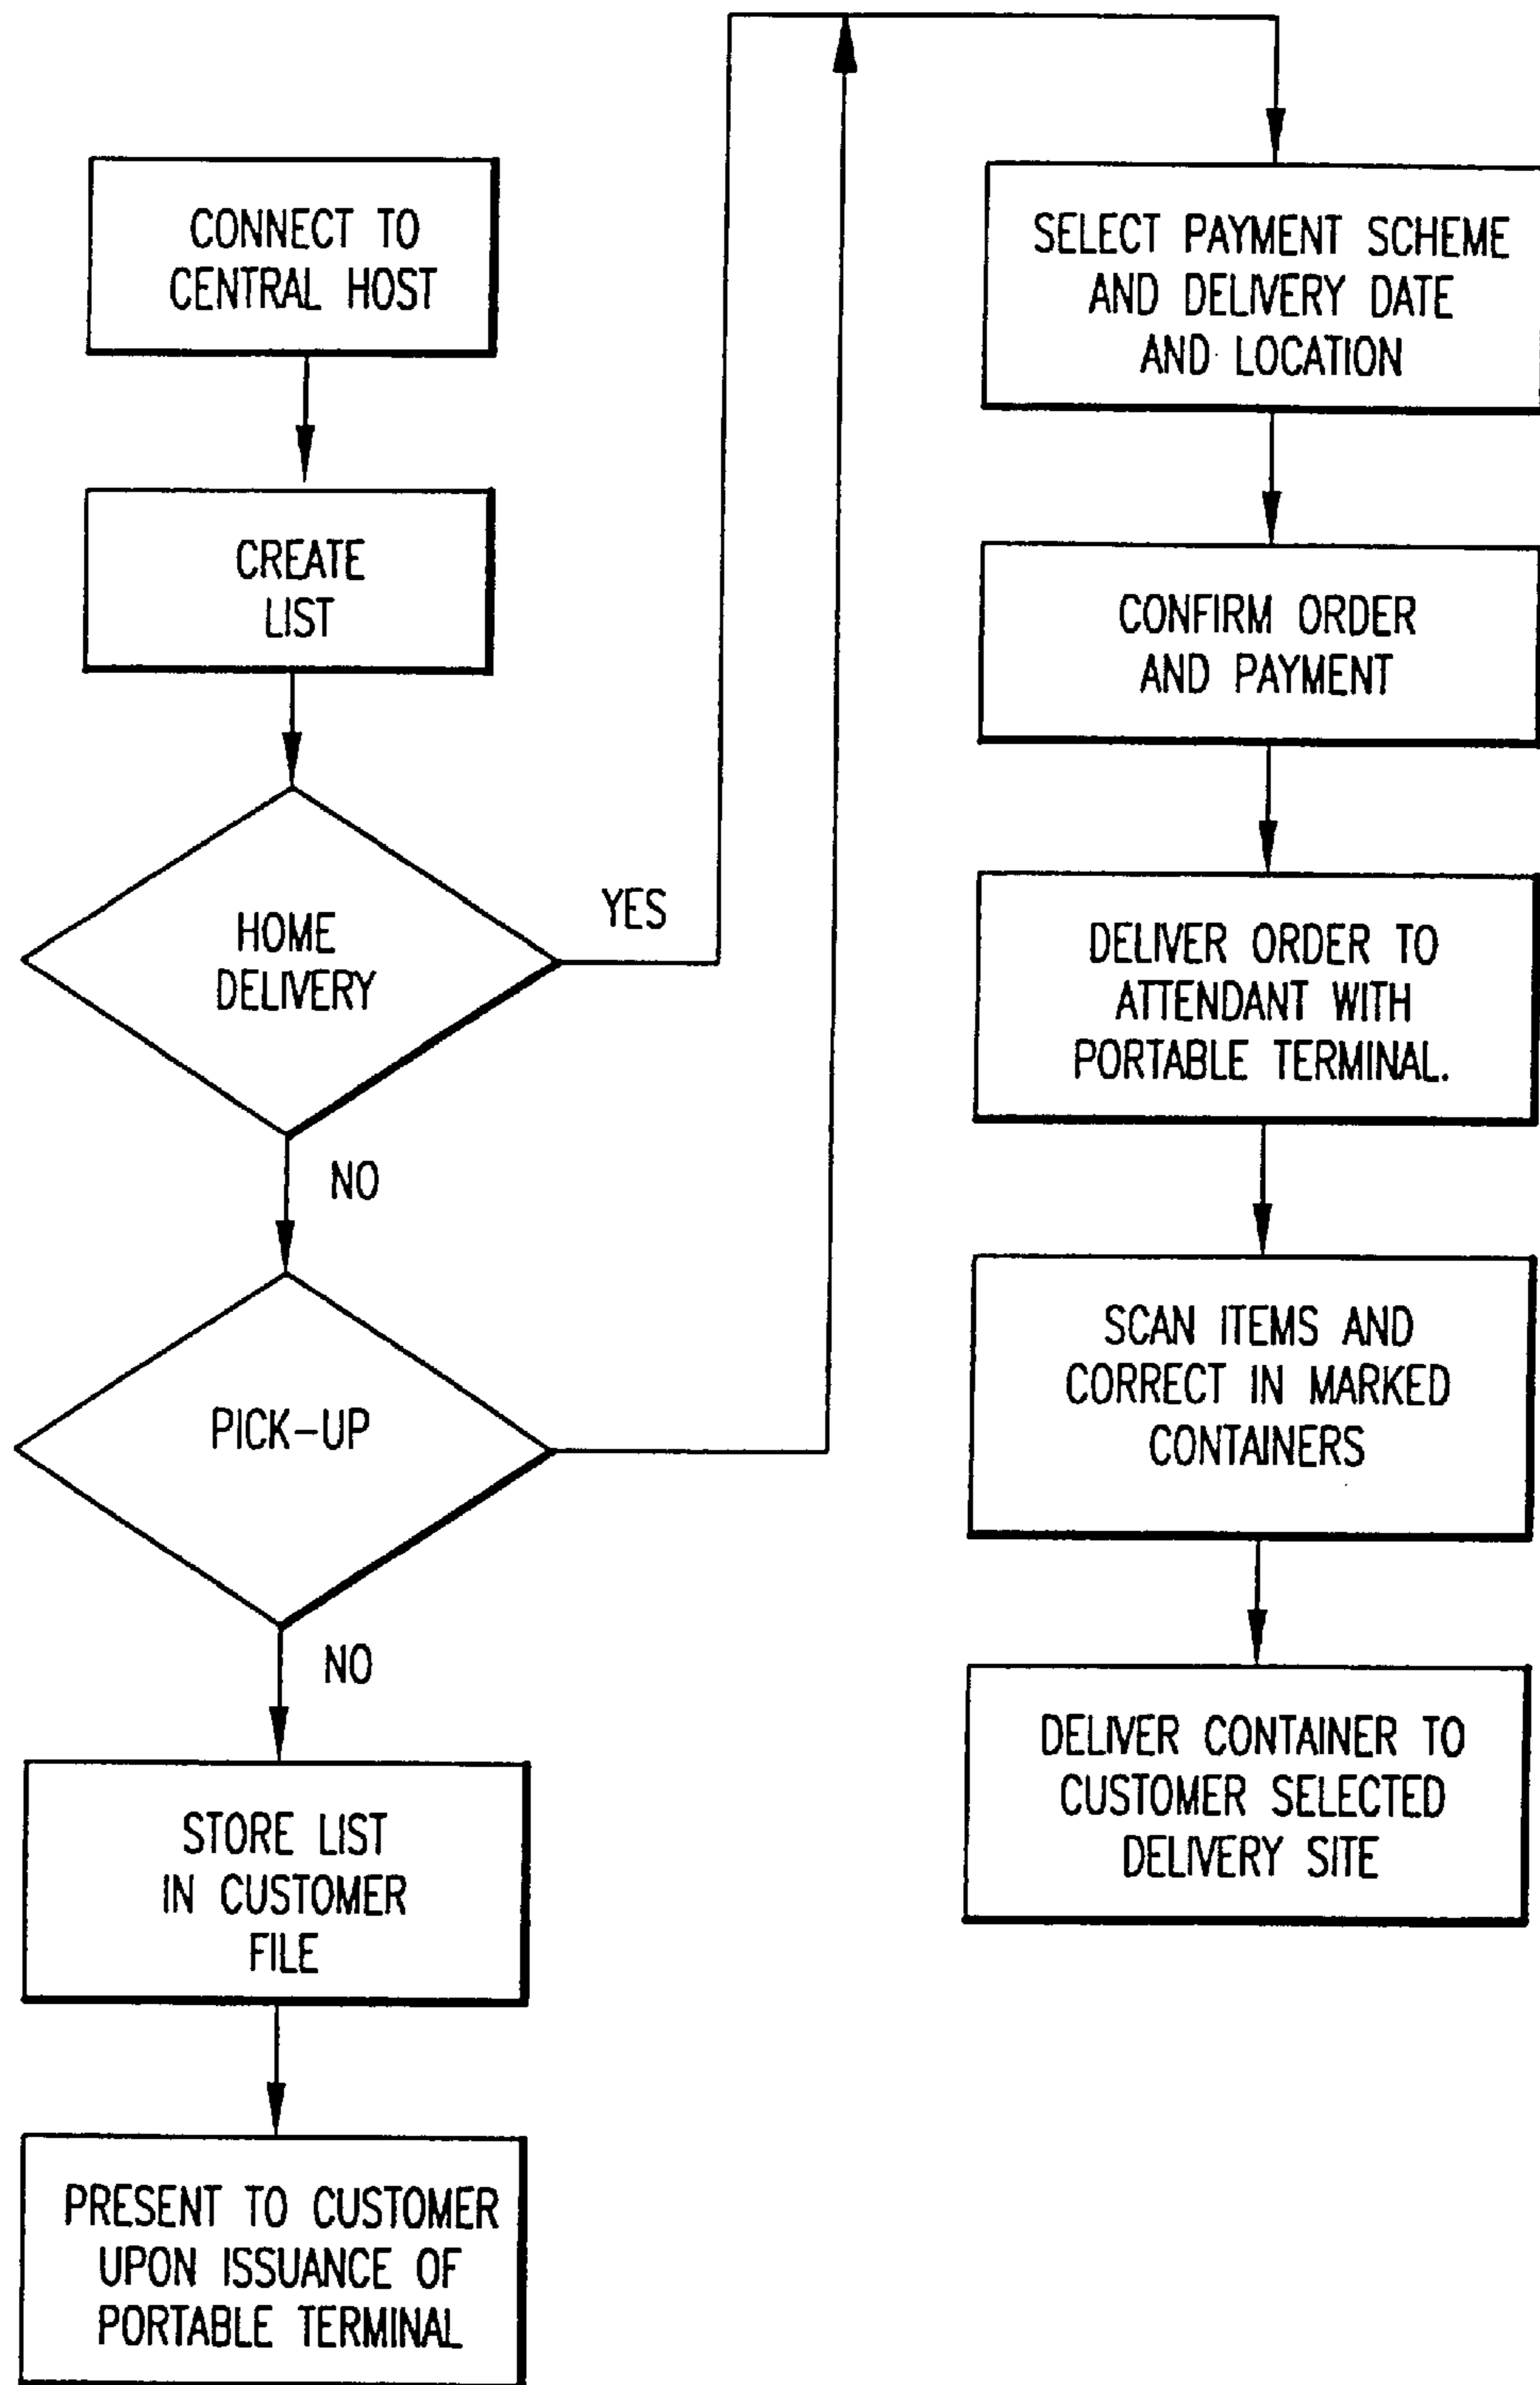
CONNECT TO CENTRAL HOST

CREATE LIST

HOME DELIVERY

YES

NO

PICK-UP

NO

STORE LIST IN CUSTOMER FILE

PRESENT TO CUSTOMER UPON ISSUANCE OF PORTABLE TERMINAL

SELECT PAYMENT SCHEME AND DELIVERY DATE AND LOCATION

CONFIRM ORDER AND PAYMENT

DELIVER ORDER TO ATTENDANT WITH PORTABLE TERMINAL.

SCAN ITEMS AND CORRECT IN MARKED CONTAINERS

DELIVER CONTAINER TO CUSTOMER SELECTED DELIVERY SITE